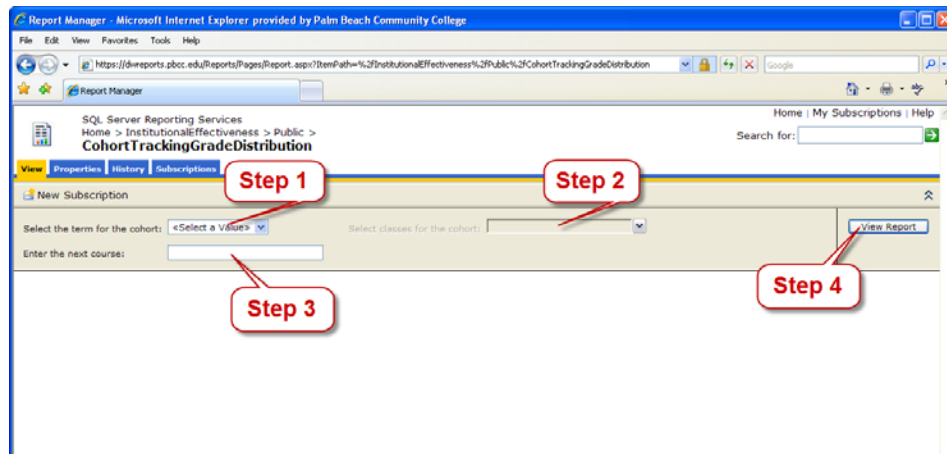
Report Manager - Microsoft Internet Explorer provided by Palm Beach Community College

File Edit View Favorites Tools Help

https://dwreports.pbcc.edu/Reports/Pages/Report.aspx?ItemPath=%2fInstitutionalEffectiveness%2fPublic%2fCohortTrackingGradeDistribution

Google

Report Manager

SQL Server Reporting Services
Home > InstitutionalEffectiveness > Public >
CohortTrackingGradeDistribution

Home | My Subscriptions | Help

Search for:

View Properties History Subscriptions

New Subscription

Step 1

Step 2

Select the term for the cohort: <Select a Value>

Select classes for the cohort:

View Report

Enter the next course:

Step 3

Step 4